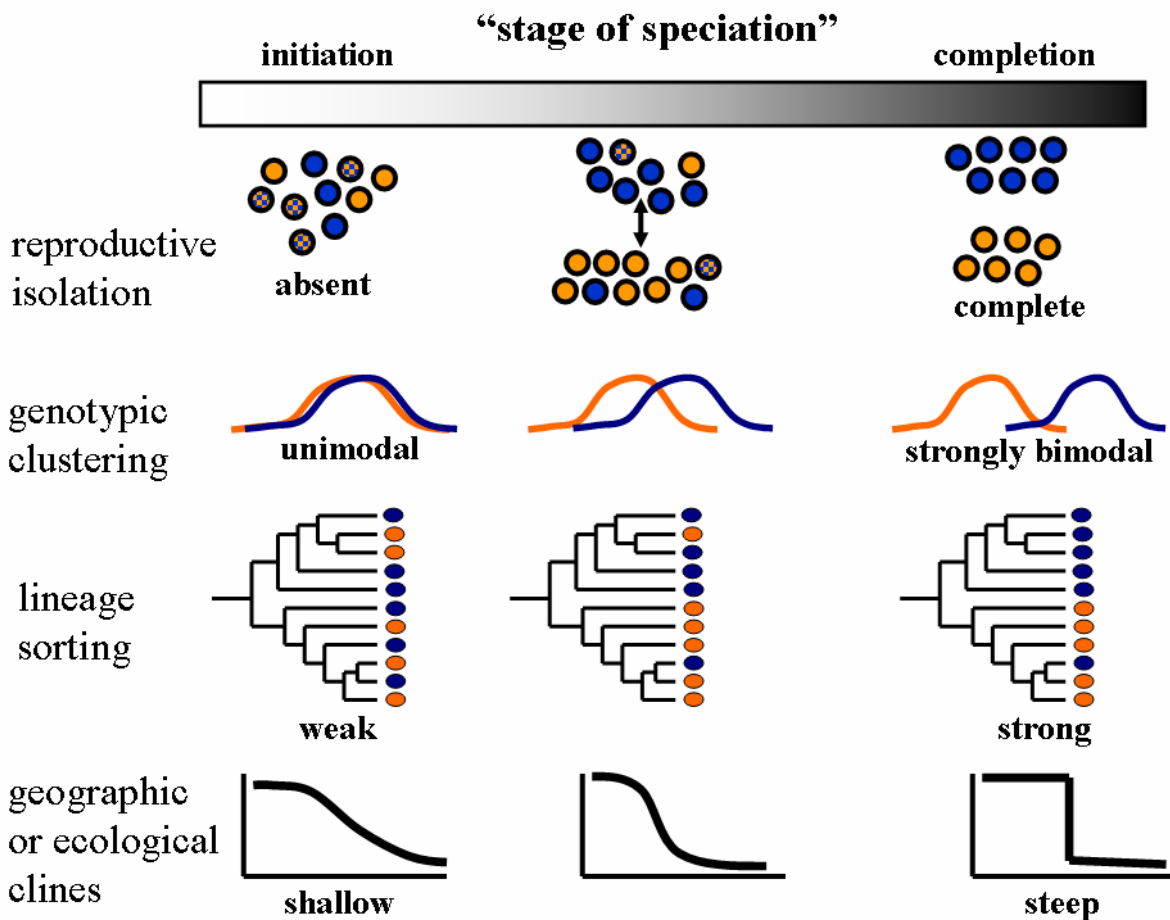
“stage of speciation”

initiation

completion

reproductive isolation

absent

complete

genotypic clustering

unimodal

strongly bimodal

lineage sorting

weak

strong

geographic or ecological clines

shallow

steep